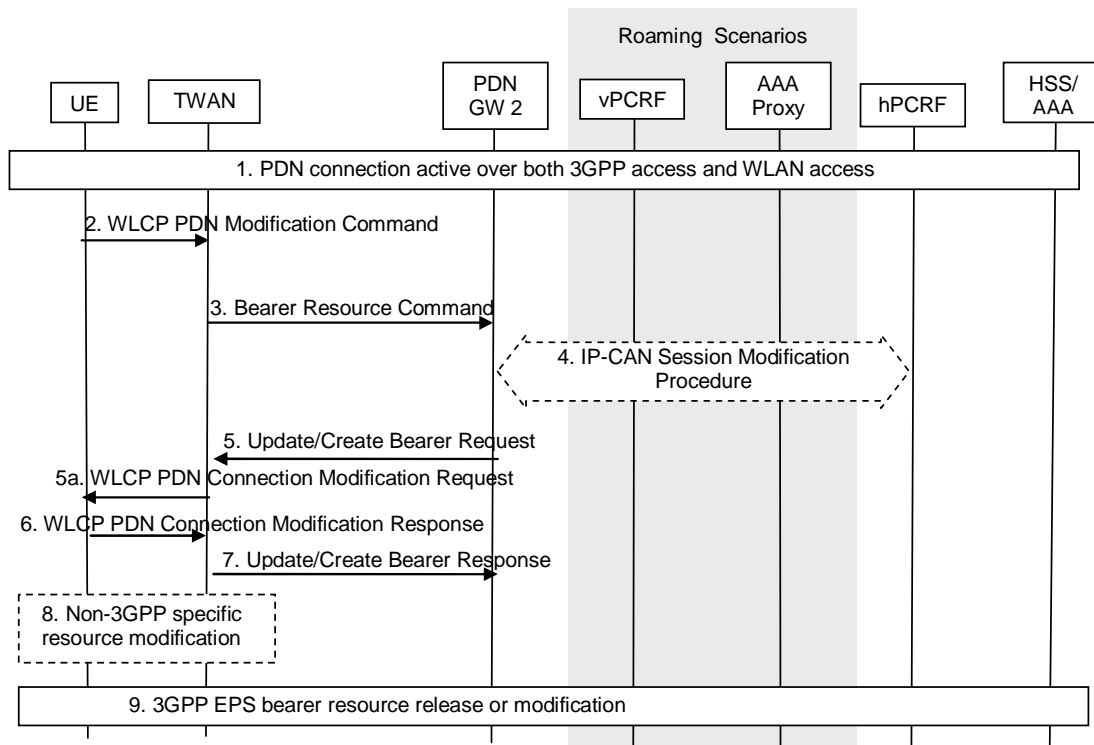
Roaming Scenarios

UE

TWAN

PDN GW 2

vPCRF

AAA Proxy

hPCRF

HSS/ AAA

1. PDN connection active over both 3GPP access and WLAN access

2. WLCP PDN Modification Command

3. Bearer Resource Command

4. IP-CAN Session Modification Procedure

5. Update/Create Bearer Request

5a. WLCP PDN Connection Modification Request

6. WLCP PDN Connection Modification Response

7. Update/Create Bearer Response

8. Non-3GPP specific resource modification

9. 3GPP EPS bearer resource release or modification